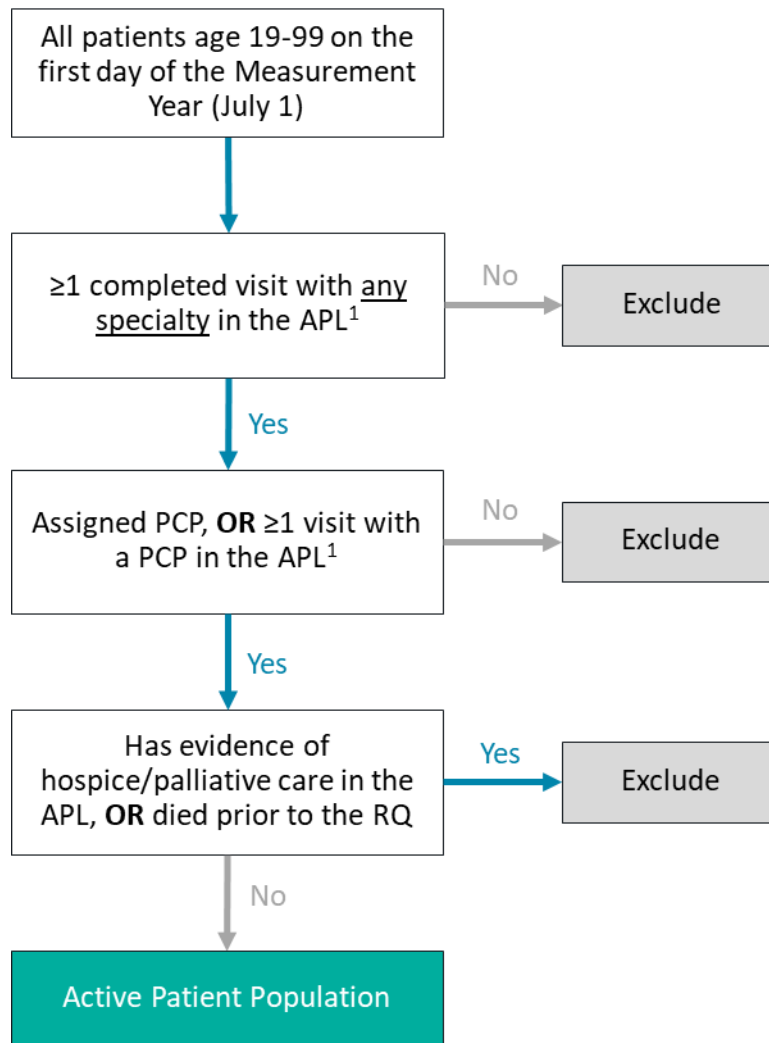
All patients age 19-99 on the first day of the Measurement Year (July 1)

≥1 completed visit with any specialty in the APL$^1$

No

Exclude

Yes

Assigned PCP, **OR** ≥1 visit with a PCP in the APL$^1$

No

Exclude

Yes

Has evidence of hospice/palliative care in the APL, **OR** died prior to the RQ

Yes

Exclude

No

Active Patient Population